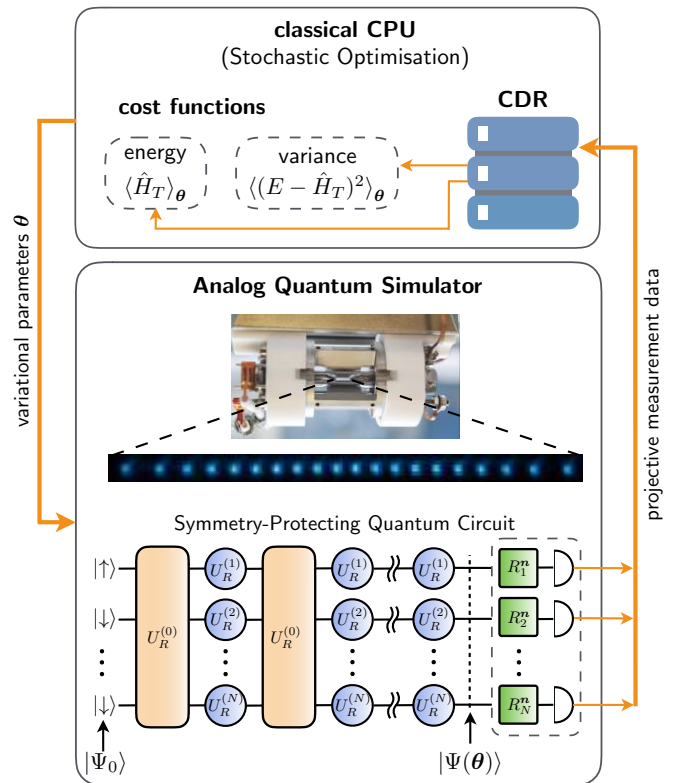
classical CPU
(Stochastic Optimisation)

cost functions

CDR

energy
$\langle \hat{H}_T \rangle_{\boldsymbol{\theta}}$

variance
$\langle (E - \hat{H}_T)^2 \rangle_{\boldsymbol{\theta}}$

variational parameters $\boldsymbol{\theta}$

projective measurement data

Analog Quantum Simulator

Symmetry-Protecting Quantum Circuit

$|\uparrow\rangle$
$|\downarrow\rangle$
$\vdots$
$|\downarrow\rangle$

$U_R^{(0)}$
$U_R^{(1)}$
$U_R^{(2)}$
$U_R^{(N)}$
$U_R^{(0)}$
$U_R^{(1)}$
$U_R^{(2)}$
$U_R^{(N)}$
$U_R^{(1)}$
$U_R^{(2)}$
$U_R^{(N)}$

$R_1^{\boldsymbol{n}}$
$R_2^{\boldsymbol{n}}$
$R_N^{\boldsymbol{n}}$

$|\Psi_0\rangle$
$|\Psi(\boldsymbol{\theta})\rangle$